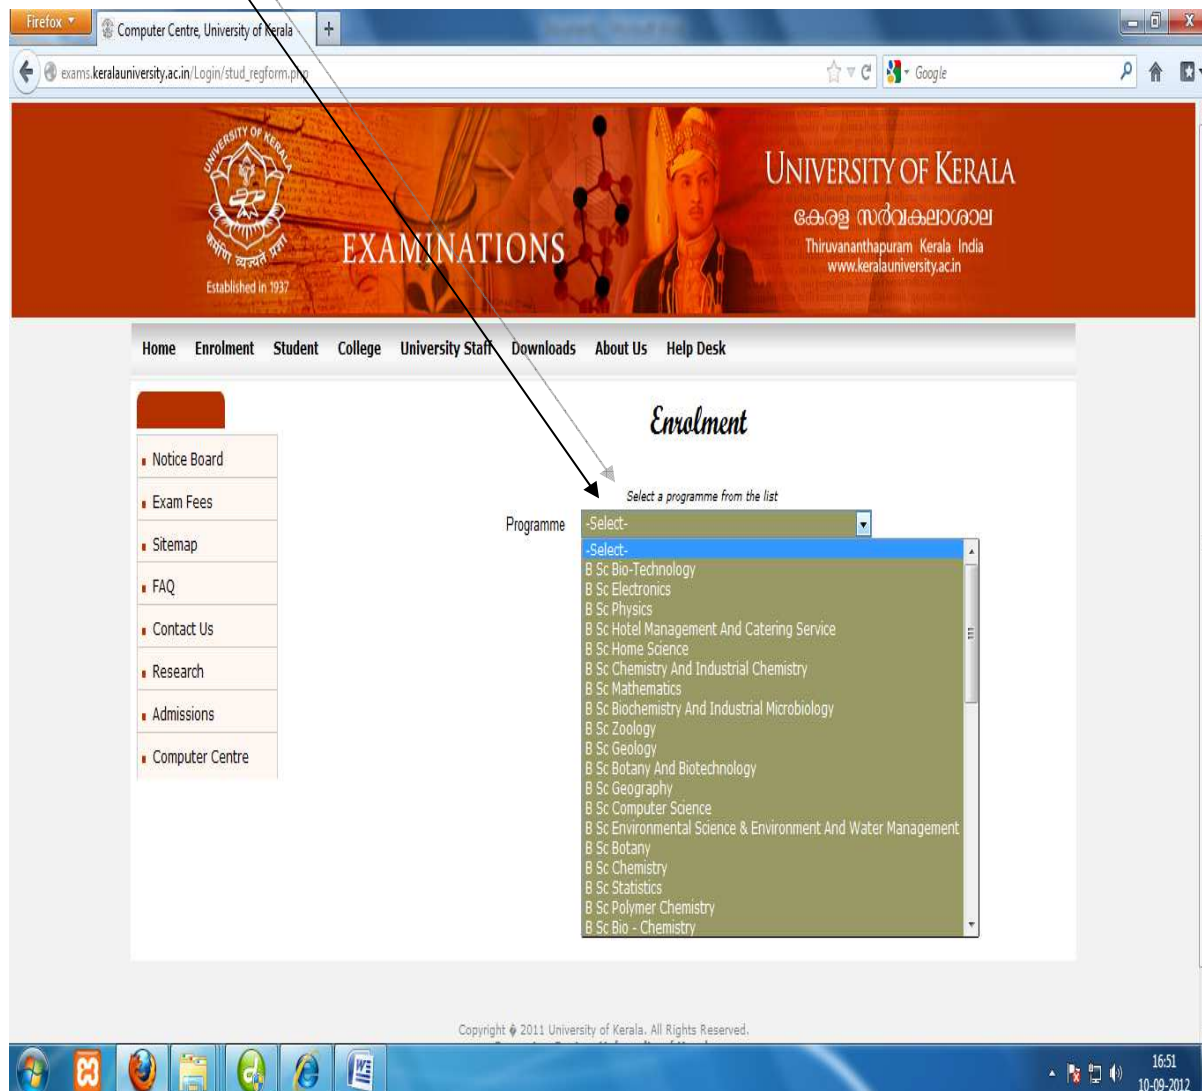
Firefox
Computer Centre, University of Kerala
exams.keralauniversity.ac.in/Login/stud_regform.php
Google

UNIVERSITY OF KERALA
കേരള സർവകലാശാല
Thiruvananthapuram Kerala India
www.keralauniversity.ac.in

EXAMINATIONS
Established in 1937

Home Enrolment Student College University Staff Downloads About Us Help Desk

Notice Board
Exam Fees
Sitemap
FAQ
Contact Us
Research
Admissions
Computer Centre

Enrolment

Select a programme from the list

Programme -Select-

-Select-
B Sc Bio-Technology
B Sc Electronics
B Sc Physics
B Sc Hotel Management And Catering Service
B Sc Home Science
B Sc Chemistry And Industrial Chemistry
B Sc Mathematics
B Sc Biochemistry And Industrial Microbiology
B Sc Zoology
B Sc Geology
B Sc Botany And Biotechnology
B Sc Geography
B Sc Computer Science
B Sc Environmental Science & Environment And Water Management
B Sc Botany
B Sc Chemistry
B Sc Statistics
B Sc Polymer Chemistry
B Sc Bio - Chemistry

Copyright � 2011 University of Kerala. All Rights Reserved.

16:51
10-09-2012